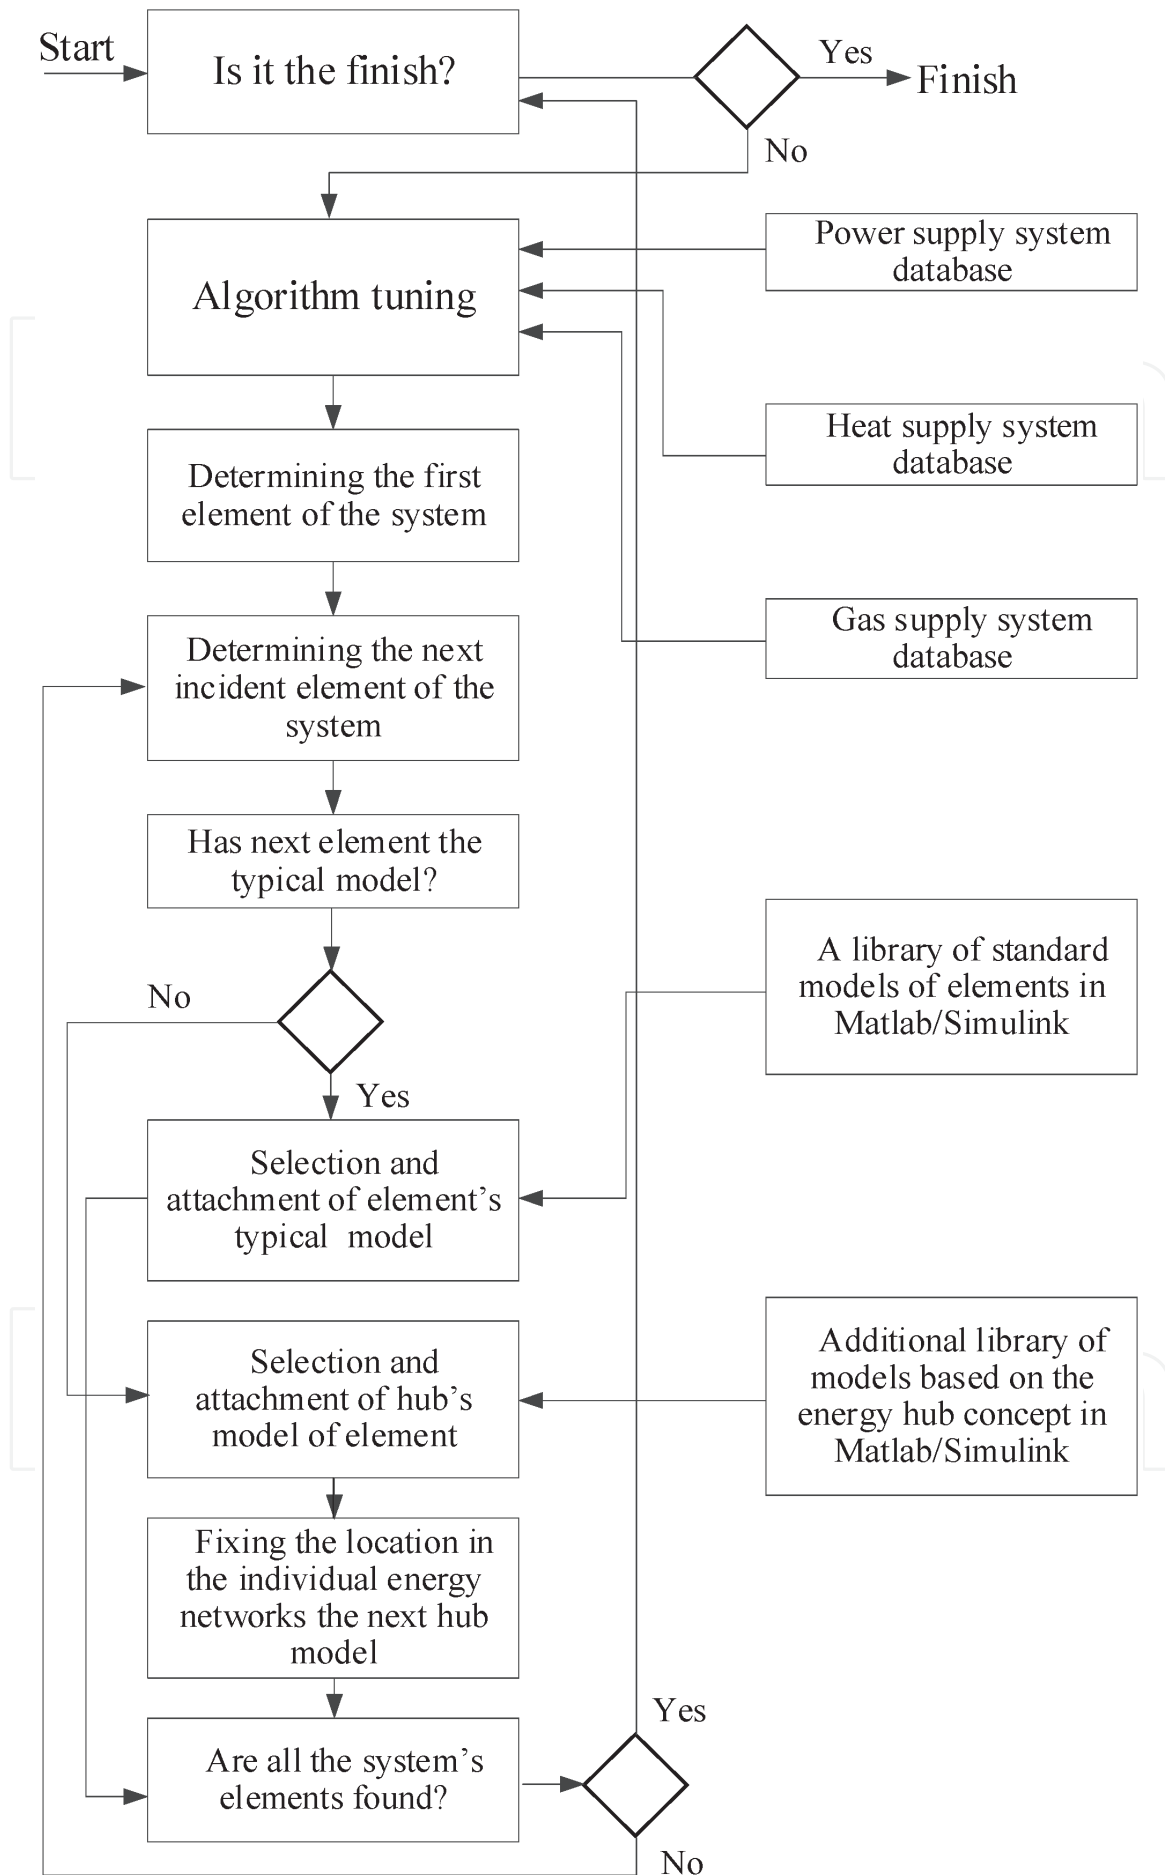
Start

Is it the finish?

Yes

Finish

No

Algorithm tuning

Power supply system database

Heat supply system database

Gas supply system database

Determining the first element of the system

Determining the next incident element of the system

Has next element the typical model?

No

Yes

A library of standard models of elements in Matlab/Simulink

Selection and attachment of element's typical model

Selection and attachment of hub's model of element

Additional library of models based on the energy hub concept in Matlab/Simulink

Fixing the location in the individual energy networks the next hub model

Are all the system's elements found?

Yes

No